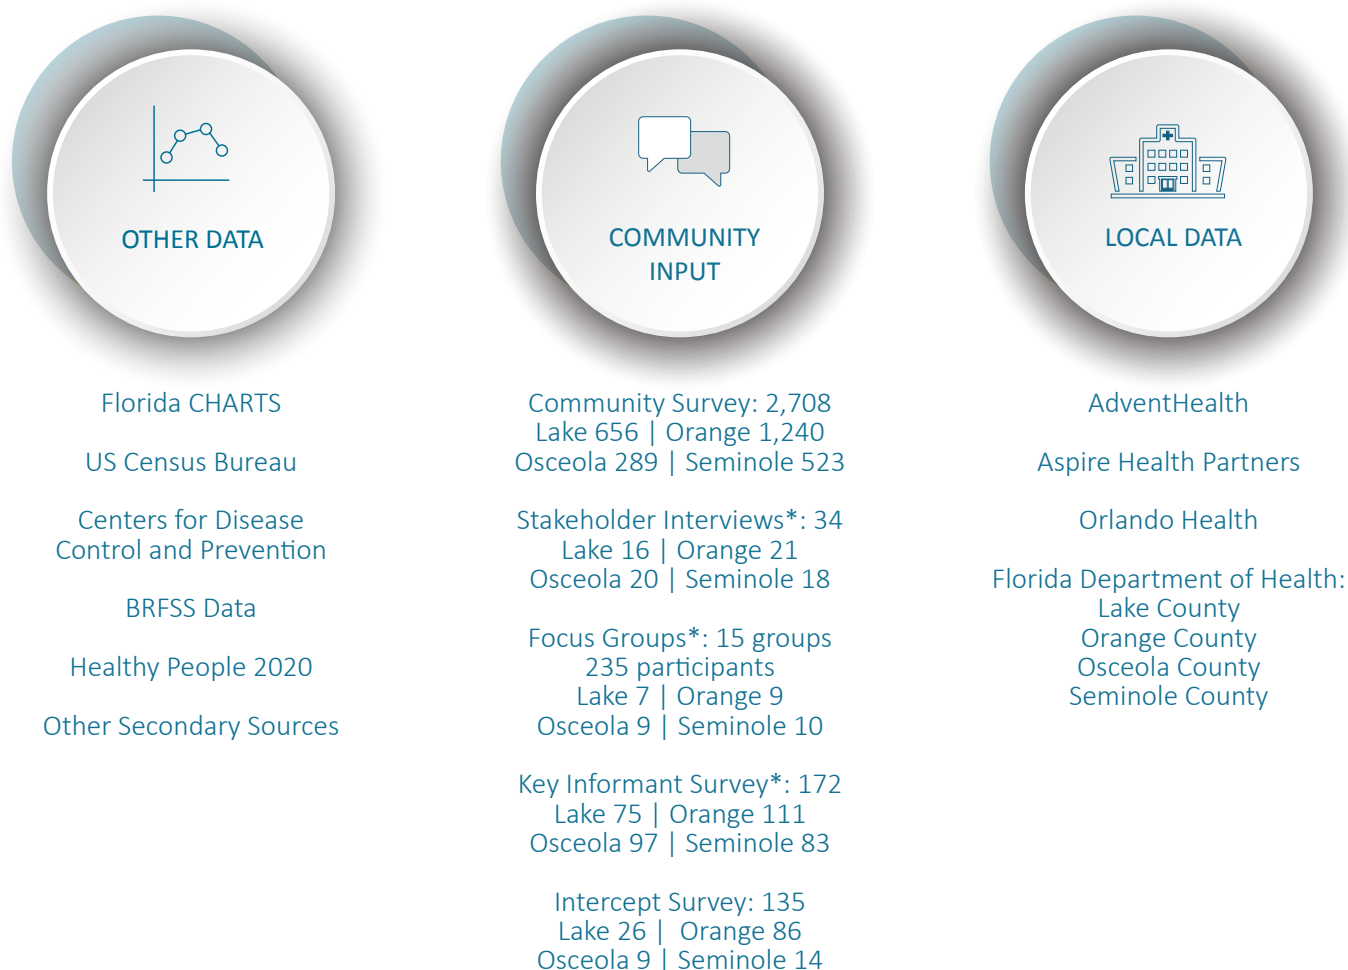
OTHER DATA

Florida CHARTS

US Census Bureau

Centers for Disease Control and Prevention

BRFSS Data

Healthy People 2020

Other Secondary Sources

COMMUNITY INPUT

Community Survey: 2,708
Lake 656 | Orange 1,240
Osceola 289 | Seminole 523

Stakeholder Interviews*: 34
Lake 16 | Orange 21
Osceola 20 | Seminole 18

Focus Groups*: 15 groups
235 participants
Lake 7 | Orange 9
Osceola 9 | Seminole 10

Key Informant Survey*: 172
Lake 75 | Orange 111
Osceola 97 | Seminole 83

Intercept Survey: 135
Lake 26 | Orange 86
Osceola 9 | Seminole 14

LOCAL DATA

AdventHealth

Aspire Health Partners

Orlando Health

Florida Department of Health:
Lake County
Orange County
Osceola County
Seminole County